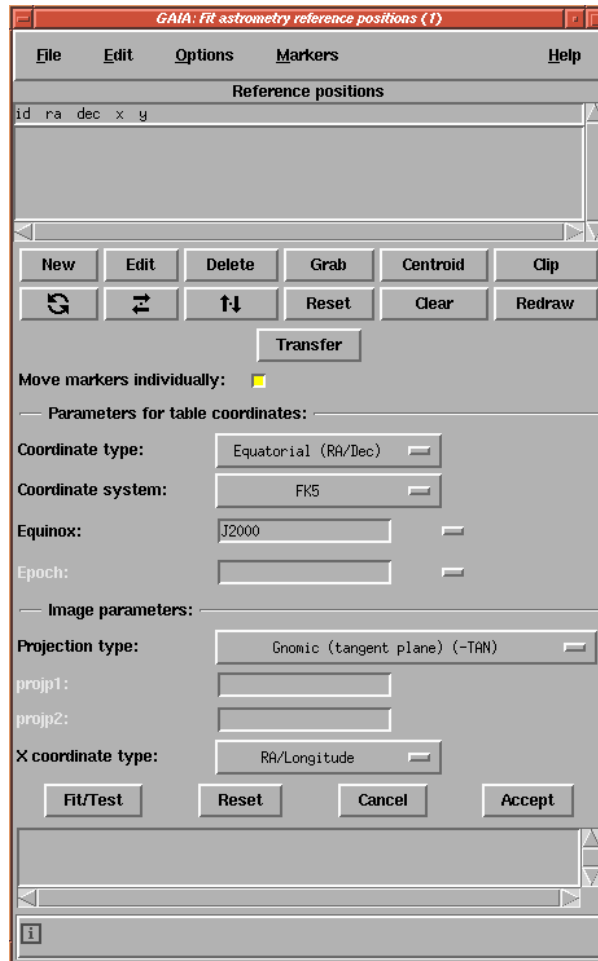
GAIA: Fit astrometry reference positions (1)

File Edit Options Markers Help

Reference positions

id ra dec x y

New Edit Delete Grab Centroid Clip

Reset Clear Redraw

Transfer

Move markers individually:

Parameters for table coordinates:

Coordinate type: Equatorial (RA/Dec)

Coordinate system: FK5

Equinox: J2000

Epoch:

Image parameters:

Projection type: Gnomic (tangent plane) (-TAN)

projp1:

projp2:

X coordinate type: RA/Longitude

Fit/Test Reset Cancel Accept

i